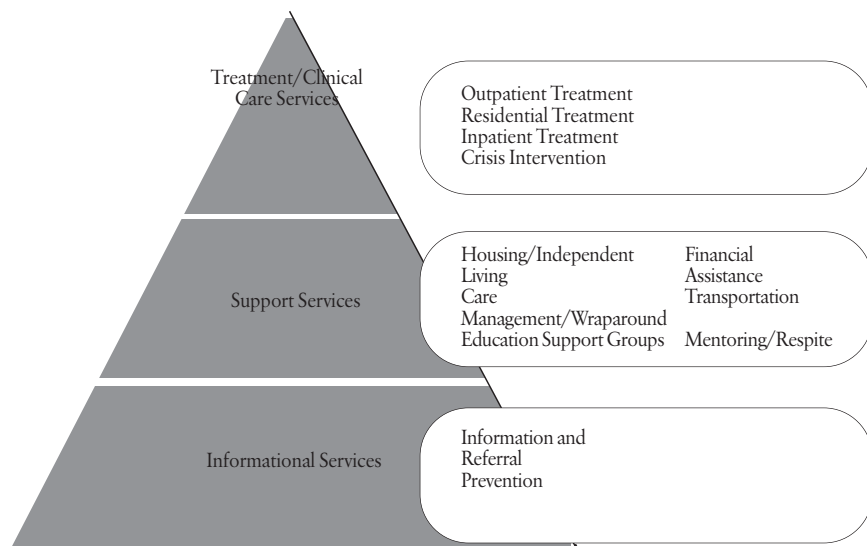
Treatment/Clinical Care Services

Outpatient Treatment
Residential Treatment
Inpatient Treatment
Crisis Intervention

Support Services

Housing/Independent Living
Care Management/Wraparound
Education Support Groups

Financial Assistance
Transportation
Mentoring/Respite

Informational Services

Information and Referral
Prevention